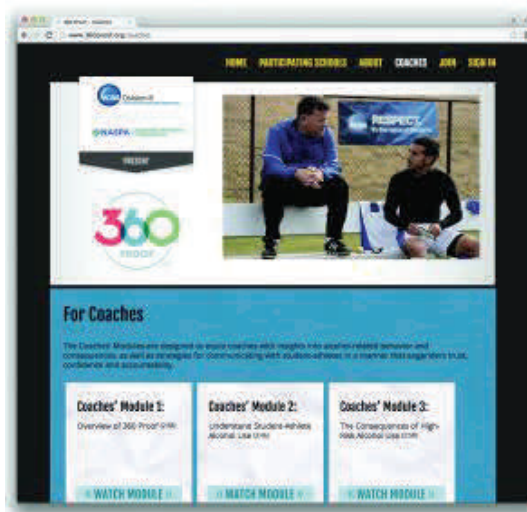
HOME PARTICIPATING SCHOOLS ABOUT COACHES JOIN SIGN IN

NCAA Division III

NASPA

PRESENT

360 PROOF

RESPECT

For Coaches

The Coaches' Modules are designed to equip coaches with insights into alcohol-related behavior and consequences as well as strategies for communicating with student-athletes in a manner that engenders trust, confidence and accountability.

Coaches' Module 1:
Overview of 360 Proof

WATCH MODULE

Coaches' Module 2:
Understand Student-Athlete Alcohol Use

WATCH MODULE

Coaches' Module 3:
The Consequences of High-risk Alcohol Use

WATCH MODULE